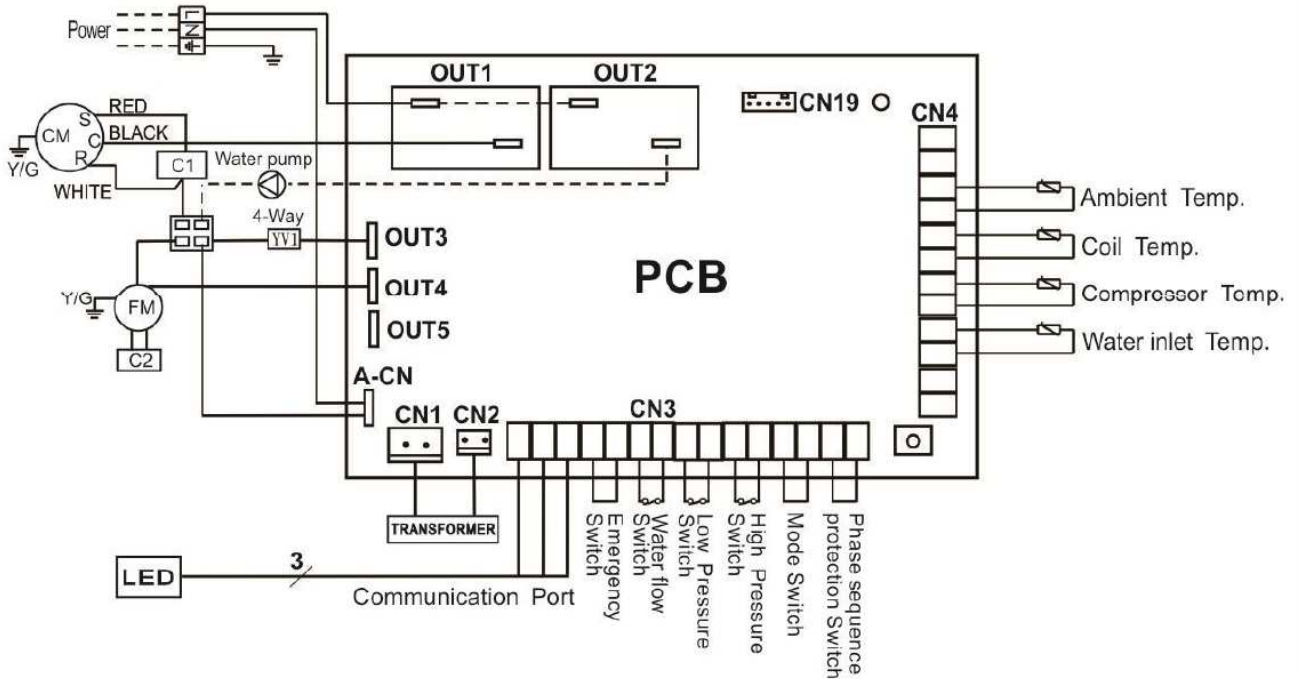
Power
L
N
⏚
RED
BLACK
CM
S
C
R
Y/G
WHITE
C1
Water pump
4-Way
YV1
Y/G
FM
C2
OUT1
OUT2
CN19
CN4
OUT3
OUT4
OUT5
PCB
Ambient Temp.
Coil Temp.
Compressor Temp.
Water inlet Temp.
A-CN
CN1
CN2
CN3
TRANSFORMER
LED
3
Communication Port
Emergency Switch
Water flow Switch
Low Pressure Switch
High Pressure Switch
Mode Switch
Phase sequence protection Switch